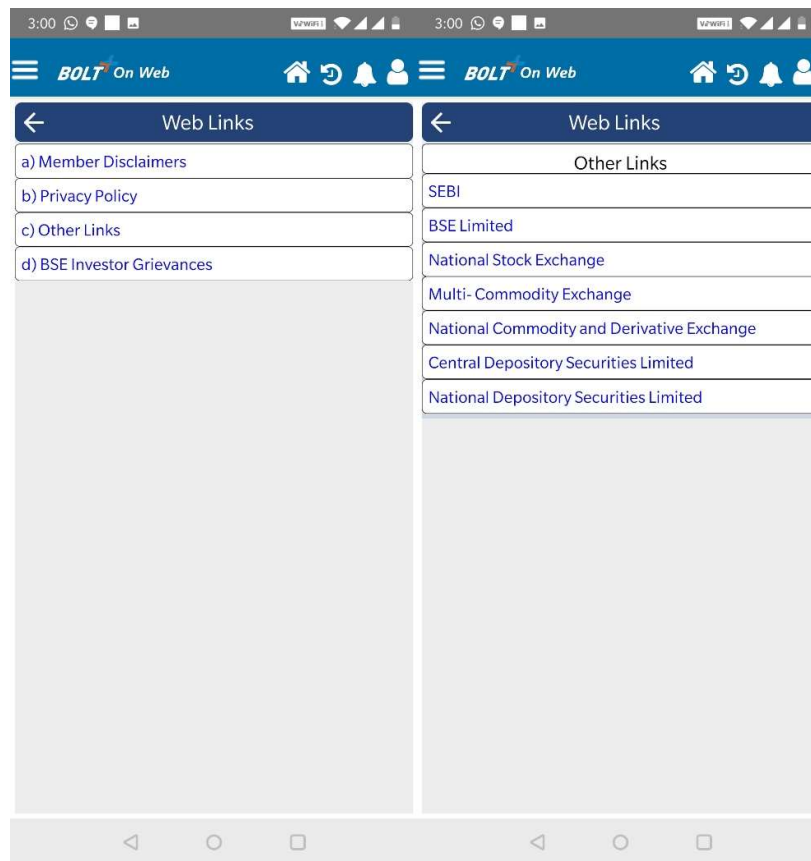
3:00

VoWiFi

3:00

VoWiFi

BOLT On Web

Web Links

a) Member Disclaimers

b) Privacy Policy

c) Other Links

d) BSE Investor Grievances

BOLT On Web

Web Links

Other Links

SEBI

BSE Limited

National Stock Exchange

Multi- Commodity Exchange

National Commodity and Derivative Exchange

Central Depository Securities Limited

National Depository Securities Limited